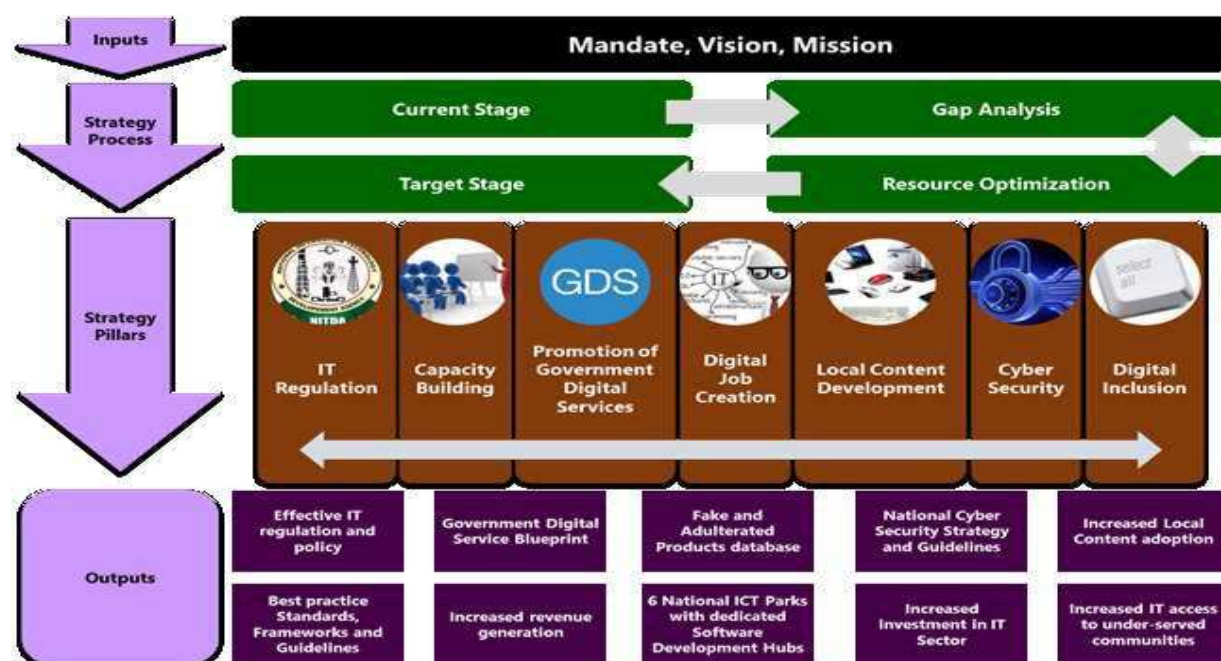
Inputs

Mandate, Vision, Mission

Strategy Process

Current Stage

Gap Analysis

Target Stage

Resource Optimization

Strategy Pillars

NITDA

GDS

IT

select all

IT Regulation

Capacity Building

Promotion of Government Digital Services

Digital Job Creation

Local Content Development

Cyber Security

Digital Inclusion

Outputs

Effective IT regulation and policy

Government Digital Service Blueprint

Fake and Adulterated Products database

National Cyber Security Strategy and Guidelines

Increased Local Content adoption

Best practice Standards, Frameworks and Guidelines

Increased revenue generation

6 National ICT Parks with dedicated Software Development Hubs

Increased Investment in IT Sector

Increased IT access to under-served communities